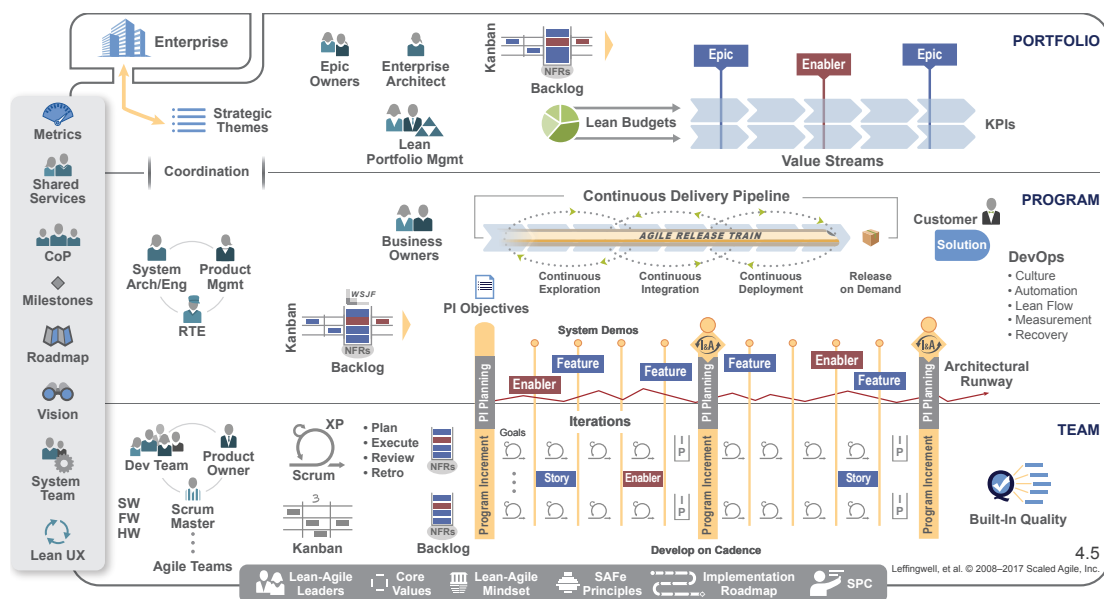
Enterprise

Strategic Themes

Coordination

Epic Owners

Enterprise Architect

Lean Portfolio Mgmt

Kanban

NFRs

Backlog

Lean Budgets

Epic

Enabler

Epic

KPIs

Value Streams

PORTFOLIO

Metrics

Shared Services

CoP

Milestones

Roadmap

Vision

System Team

Lean UX

System Arch/Eng

Product Mgmt

RTE

Business Owners

Continuous Delivery Pipeline

AGILE RELEASE TRAIN

Continuous Exploration

Continuous Integration

Continuous Deployment

Release on Demand

Customer

Solution

PROGRAM

DevOps
• Culture
• Automation
• Lean Flow
• Measurement
• Recovery

Kanban

WSJF

NFRs

Backlog

PI Objectives

System Demos

Feature

Feature

Feature

Enabler

Feature

Enabler

I&A

I&A

Architectural Runway

PI Planning

PI Planning

Iterations

Goals

Story

Enabler

Story

IP

IP

IP

IP

Program Increment

Program Increment

Program Increment

TEAM

Dev Team

Product Owner

Scrum Master

SW
FW
HW

Agile Teams

XP

Scrum

• Plan
• Execute
• Review
• Retro

NFRs

NFRs

Kanban

Backlog

Develop on Cadence

Built-In Quality

4.5

Leffingwell, et al. © 2008–2017 Scaled Agile, Inc.

Lean-Agile Leaders

Core Values

Lean-Agile Mindset

SAFe Principles

Implementation Roadmap

SPC